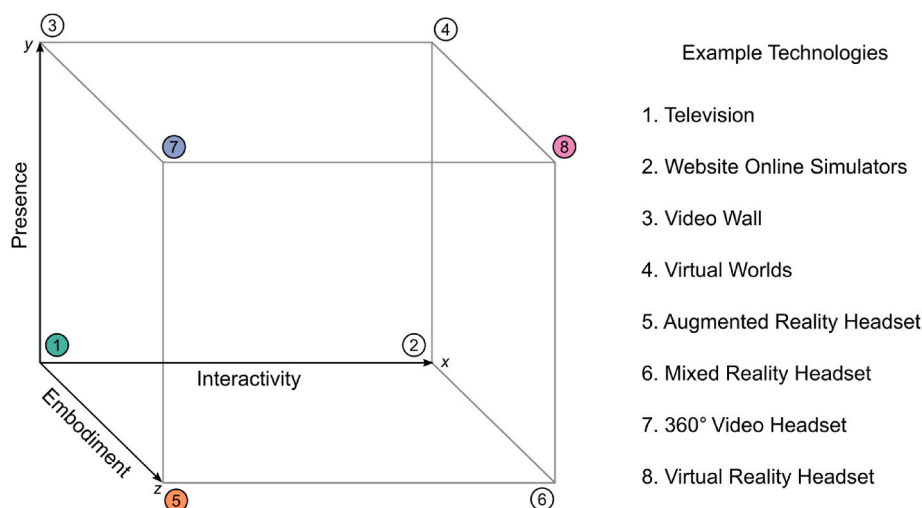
3
y
4
7
8
Presence
1
2
x
Interactivity
Embodiment
z
5
6

Example Technologies

1. Television

2. Website Online Simulators

3. Video Wall

4. Virtual Worlds

5. Augmented Reality Headset

6. Mixed Reality Headset

7. 360° Video Headset

8. Virtual Reality Headset